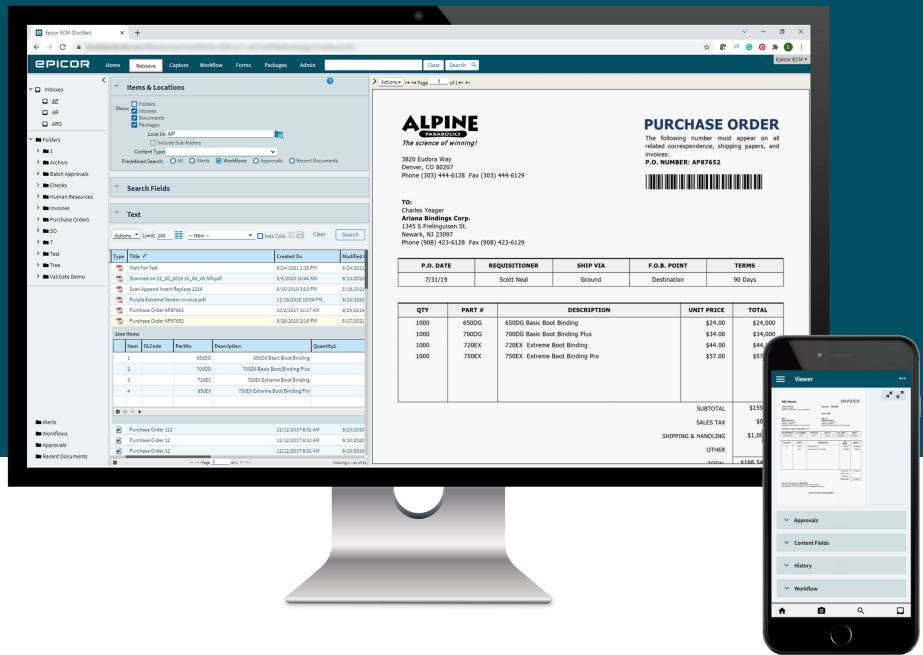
Epicor ECM (DocStar)

EPICOR Home Retrieve Capture Workflow Forms Packages Admin Clear Search

Epicor ECM

Inboxes
AP
AR
ARS

Folders
1
Archive
Batch Approvals
Checks
Human Resources
Invoices
Purchase Orders
SO
T
Test
Tree
ValiDate Demo

Alerts
Workflows
Approvals
Recent Documents

Items & Locations

Show: Folders
Inboxes
Documents
Packages

Look In: AP
Include Sub-folders
Content Type
Predefined Searches: All Alerts Workflows Approvals Recent Documents

Search Fields

Text

Actions Limit 200 -- New -- Incl. Cols. Clear Search

| Type | Title | Created On | Modified |
|---|---|---|---|
| | Wait For Test | 6/24/2021 1:05 PM | 6/24/2021 |
| | Scanned on 12_30_2019 15_50_49 AM.pdf | 8/5/2020 10:44 AM | 8/10/2020 |
| | Scan Append Insert Replace 2216 | 8/15/2019 3:03 PM | 5/18/2021 |
| | Purple Extreme Vendor Invoice.pdf | 11/19/2019 12:04 PM | 8/10/2020 |
| | Purchase Order AP87683 | 10/2/2017 11:17 AM | 8/29/2019 |
| | Purchase Order AP87652 | 8/29/2019 2:18 PM | 5/17/2021 |

Line Items

| Item | GLCode | PartNo | Description | Quantity1 |
|---|---|---|---|---|
| 1 | | 650DG | 650DG Basic Boot Binding | |
| 2 | | 700DG | 700DG Basic Boot Binding Plus | |
| 3 | | 720EX | 720EX Extreme Boot Binding | |
| 4 | | 650EX | 750EX Extreme Boot Binding Pro | |

| | Purchase Order 122 | 12/12/2017 8:31 AM | 8/10/2020 |
|---|---|---|---|
| | Purchase Order 12 | 12/12/2017 8:31 AM | 8/10/2020 |
| | Purchase Order 12 | 12/12/2017 8:31 AM | 8/10/2020 |

Page 1 of 1
Viewing 1 - 31 of 31

Actions Page 1 of 1

ALPINE
PARABOLICS
The science of winning!

3820 Eudora Way
Denver, CO 80207
Phone (303) 444-6128 Fax (303) 444-6129

PURCHASE ORDER
The following number must appear on all related correspondence, shipping papers, and invoices:
P.O. NUMBER: AP87652

TO:
Charles Yeager
Ariana Bindings Corp.
1345 S Prelinguisen St.
Newark, NJ 23097
Phone (908) 423-6128 Fax (908) 423-6129

| P.O. DATE | REQUISITIONER | SHIP VIA | F.O.B. POINT | TERMS |
|---|---|---|---|---|
| 7/31/19 | Scott Neal | Ground | Destination | 90 Days |

| QTY | PART # | DESCRIPTION | UNIT PRICE | TOTAL |
|---|---|---|---|---|
| 1000 | 650DG | 650DG Basic Boot Binding | \$24.00 | \$24,000 |
| 1000 | 700DG | 700DG Basic Boot Binding Plus | \$34.00 | \$34,000 |
| 1000 | 720EX | 720EX Extreme Boot Binding | \$44.00 | \$44,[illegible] |
| 1000 | 750EX | 750EX Extreme Boot Binding Pro | \$57.00 | \$57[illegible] |

SUBTOTAL \$159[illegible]
SALES TAX \$8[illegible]
SHIPPING & HANDLING \$1,00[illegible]
OTHER
TOTAL \$168,5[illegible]

Viewer
INVOICE
Approvals
Content Fields
History
Workflow